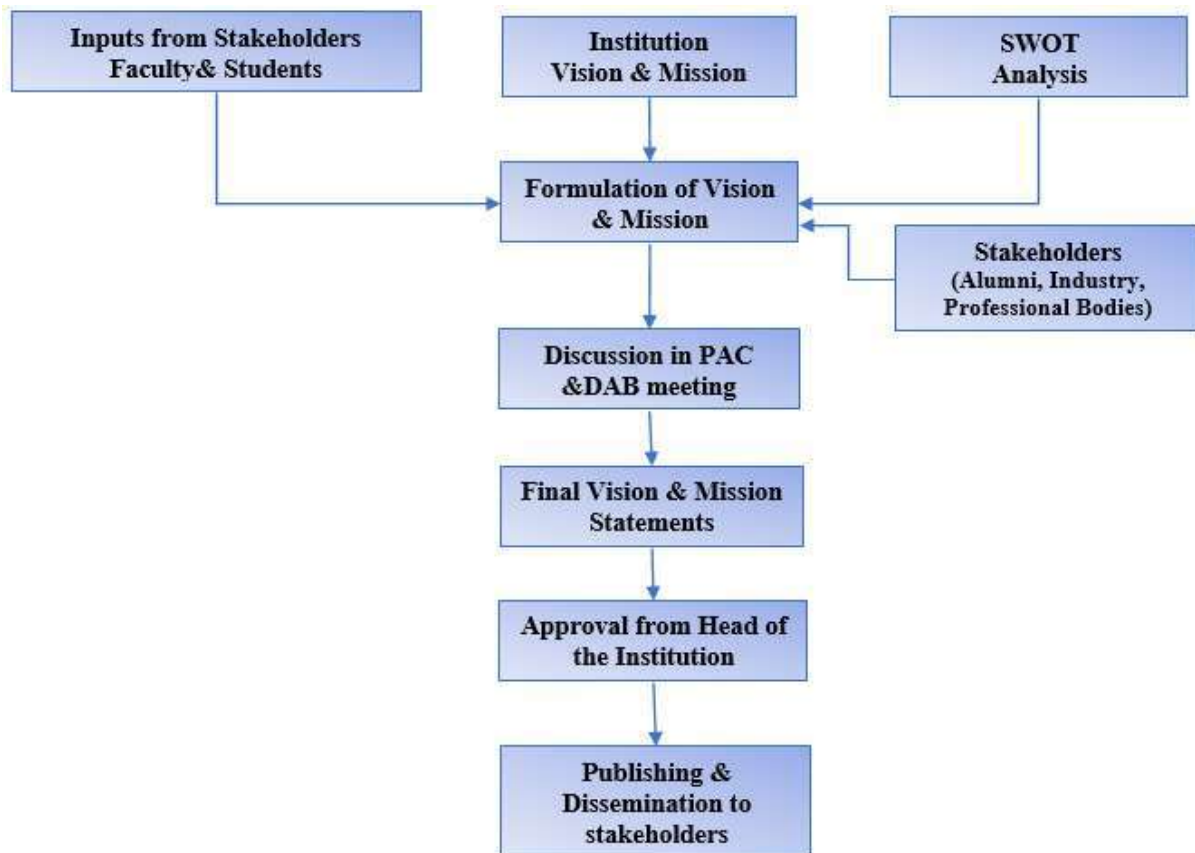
Inputs from Stakeholders Faculty& Students

Institution Vision & Mission

SWOT Analysis

Formulation of Vision & Mission

Stakeholders (Alumni, Industry, Professional Bodies)

Discussion in PAC &DAB meeting

Final Vision & Mission Statements

Approval from Head of the Institution

Publishing & Dissemination to stakeholders